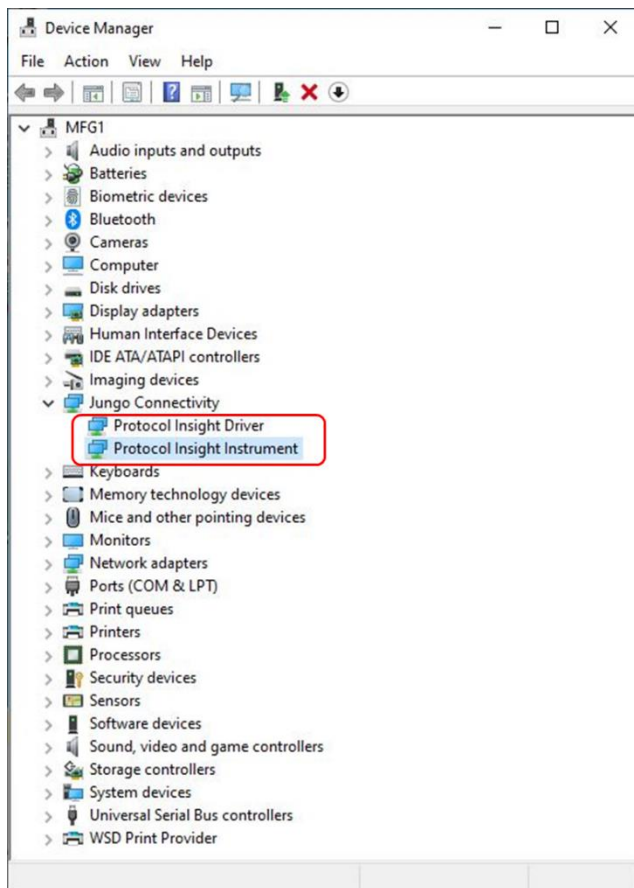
Device Manager

File Action View Help

MFG1
Audio inputs and outputs
Batteries
Biometric devices
Bluetooth
Cameras
Computer
Disk drives
Display adapters
Human Interface Devices
IDE ATA/ATAPI controllers
Imaging devices
Jungo Connectivity
Protocol Insight Driver
Protocol Insight Instrument
Keyboards
Memory technology devices
Mice and other pointing devices
Monitors
Network adapters
Ports (COM & LPT)
Print queues
Printers
Processors
Security devices
Sensors
Software devices
Sound, video and game controllers
Storage controllers
System devices
Universal Serial Bus controllers
WSD Print Provider